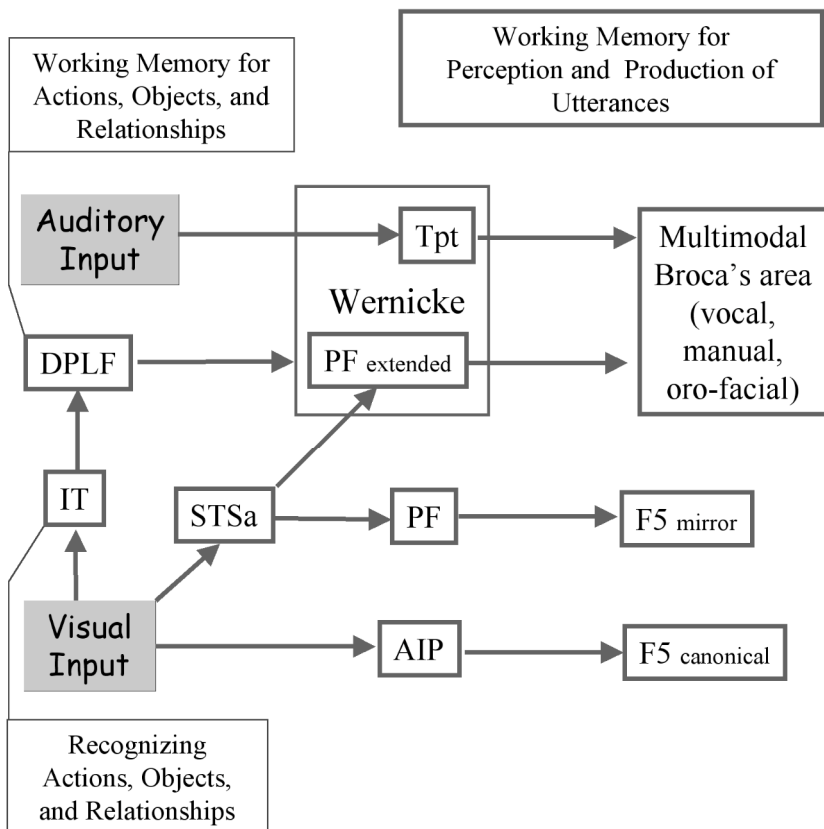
Working Memory for Actions, Objects, and Relationships

Working Memory for Perception and Production of Utterances

Auditory Input

Tpt

Multimodal Broca's area (vocal, manual, oro-facial)

Wernicke

DPLF

PF extended

IT

STSa

PF

F5 mirror

Visual Input

AIP

F5 canonical

Recognizing Actions, Objects, and Relationships